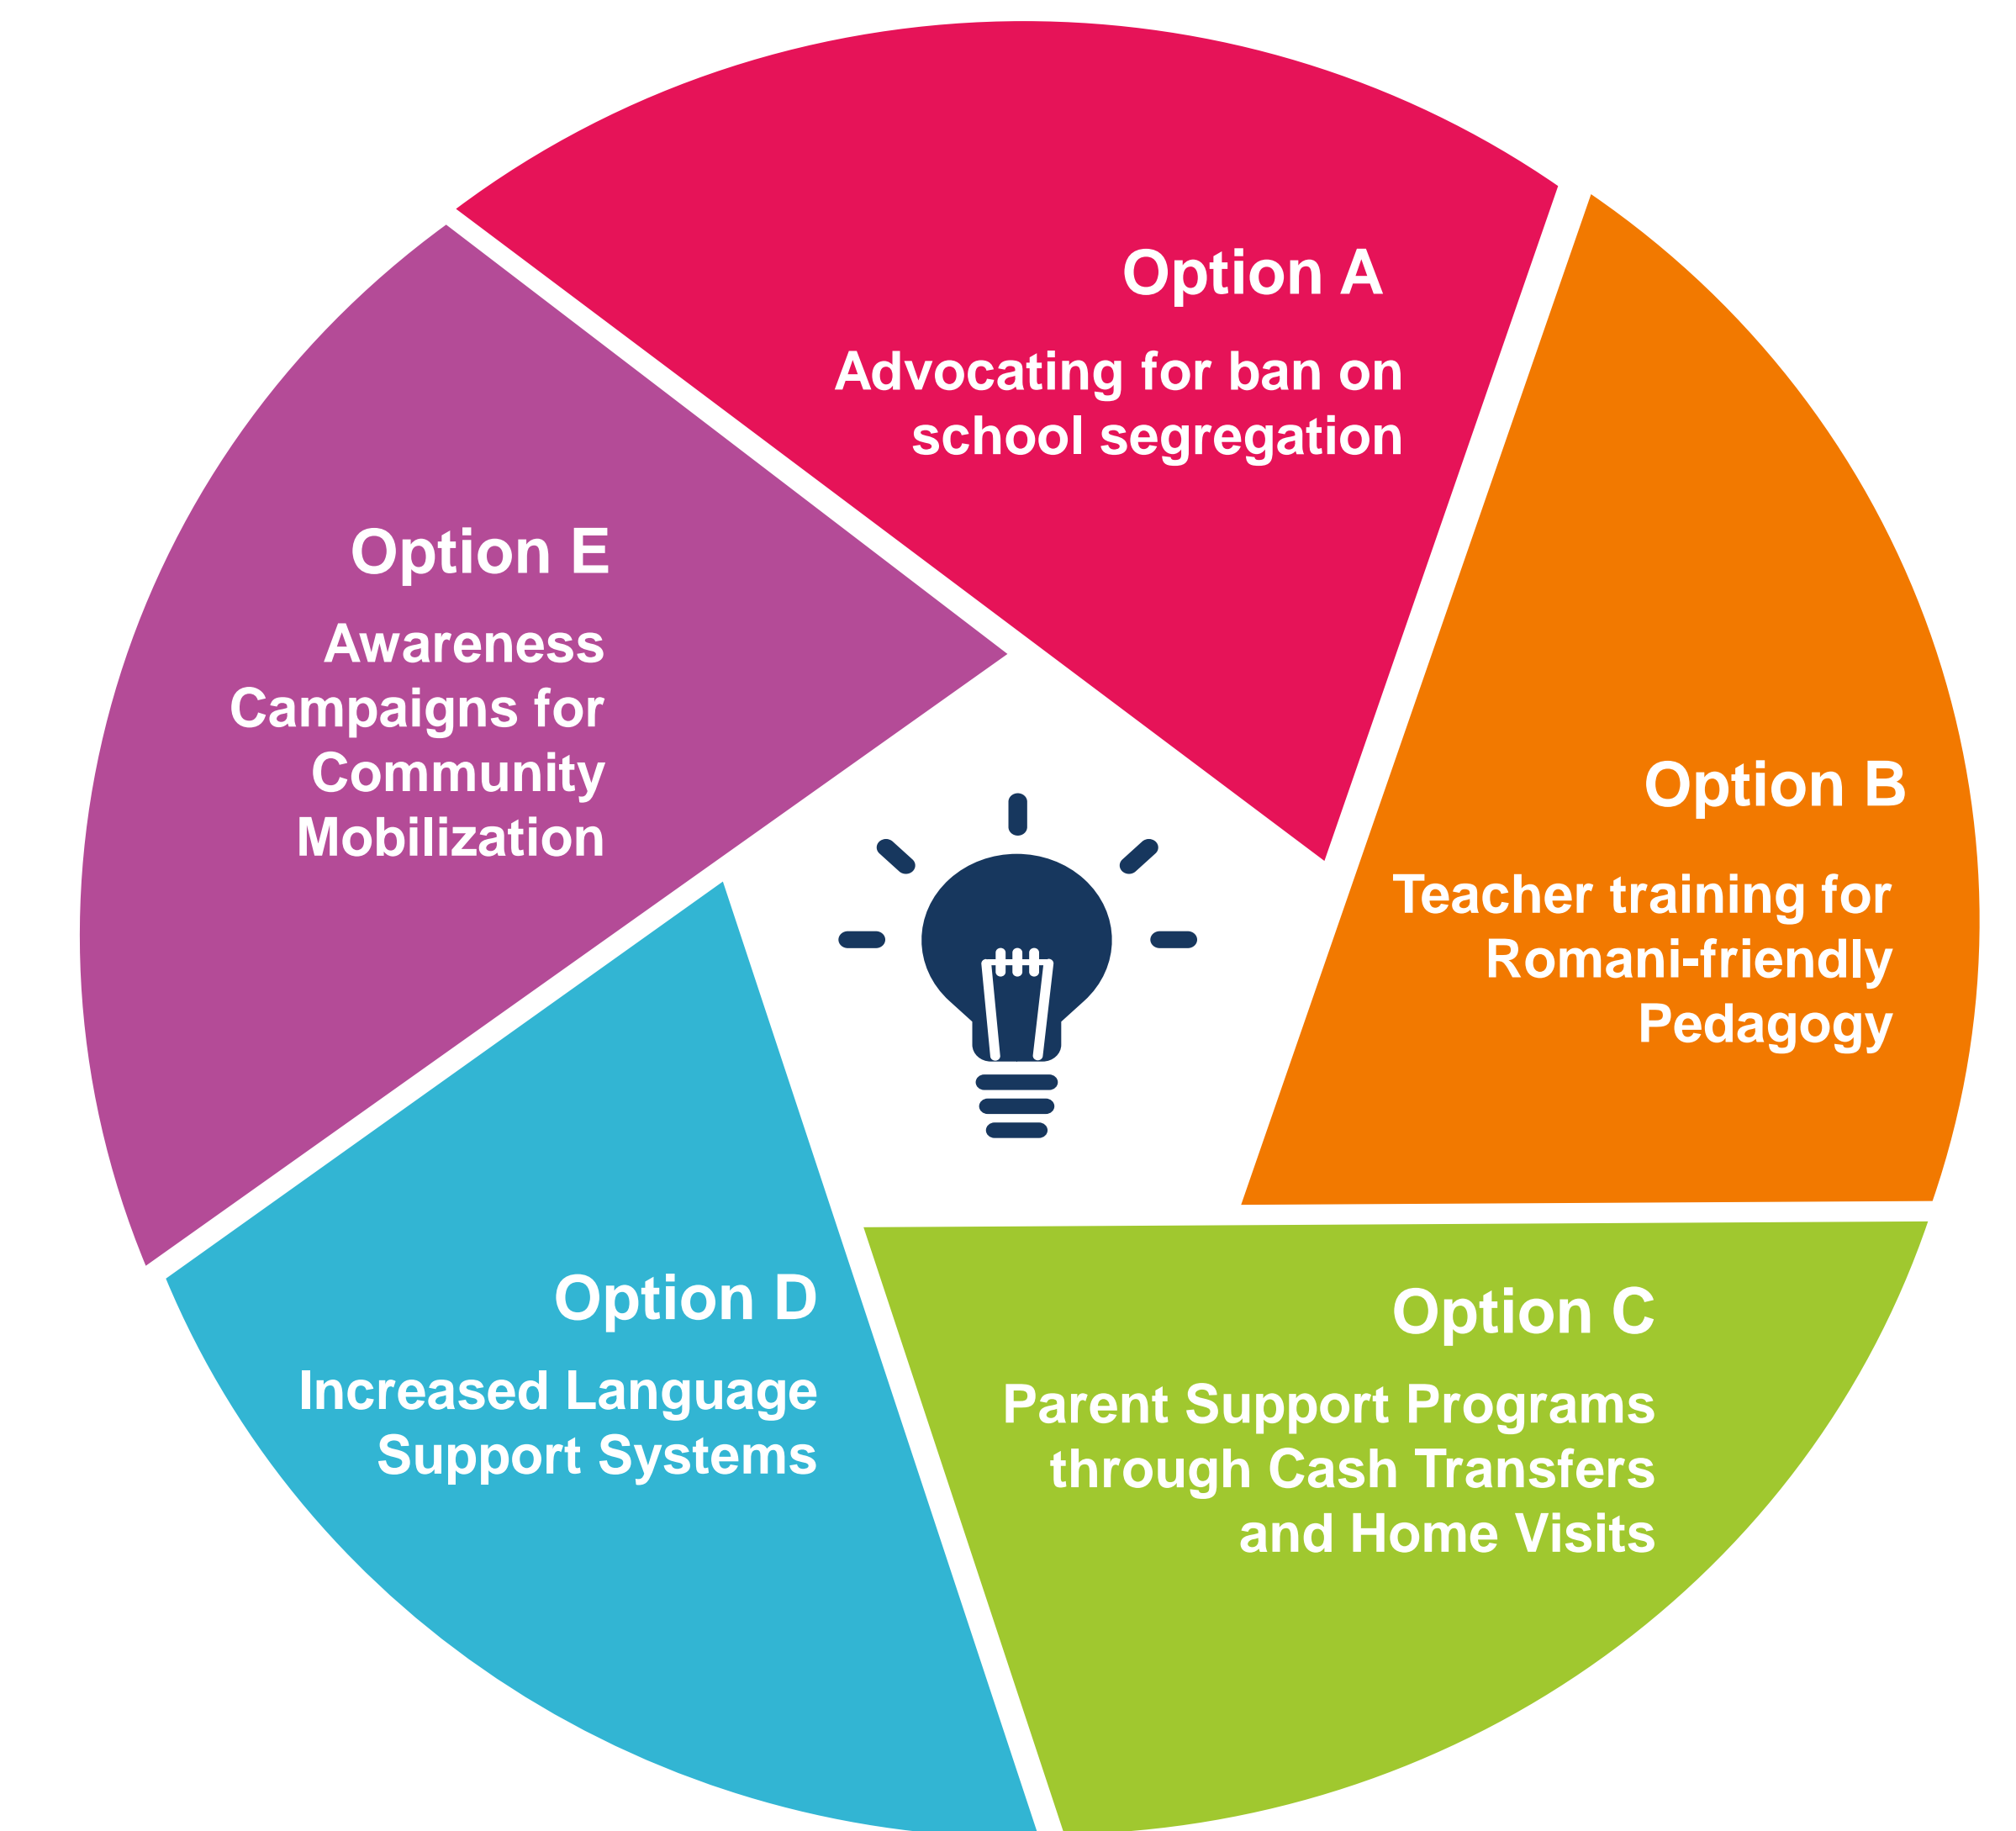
Option A
Advocating for ban on school segregation

Option B
Teacher training for Romani-friendly Pedagogy

Option C
Parent Support Programs through Cash Transfers and Home Visits

Option D
Increased Language Support Systems

Option E
Awareness Campaigns for Community Mobilization